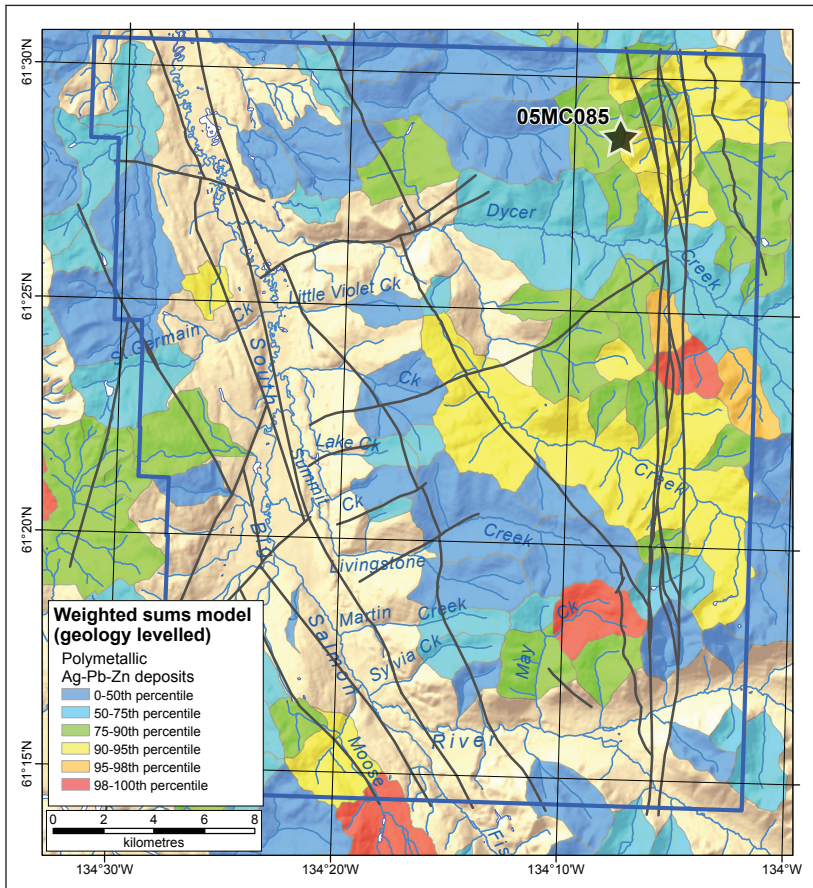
61°30'N
61°25'N
61°20'N
61°15'N
05MC085
Dycer
Creek
Little Violet Ck
St Germain Ck
South
Ck
Lake Ck
Summit
Creek
Ck
Creek
Livingstone
Big
Martin Creek
Salmon
Ck
Sylvia Ck
May
Moose
River
Fis
Weighted sums model (geology levelled)
Polymetallic Ag-Pb-Zn deposits
0-50th percentile
50-75th percentile
75-90th percentile
90-95th percentile
95-98th percentile
98-100th percentile
0 2 4 6 8
kilometres
134°30'W
134°20'W
134°10'W
134°W